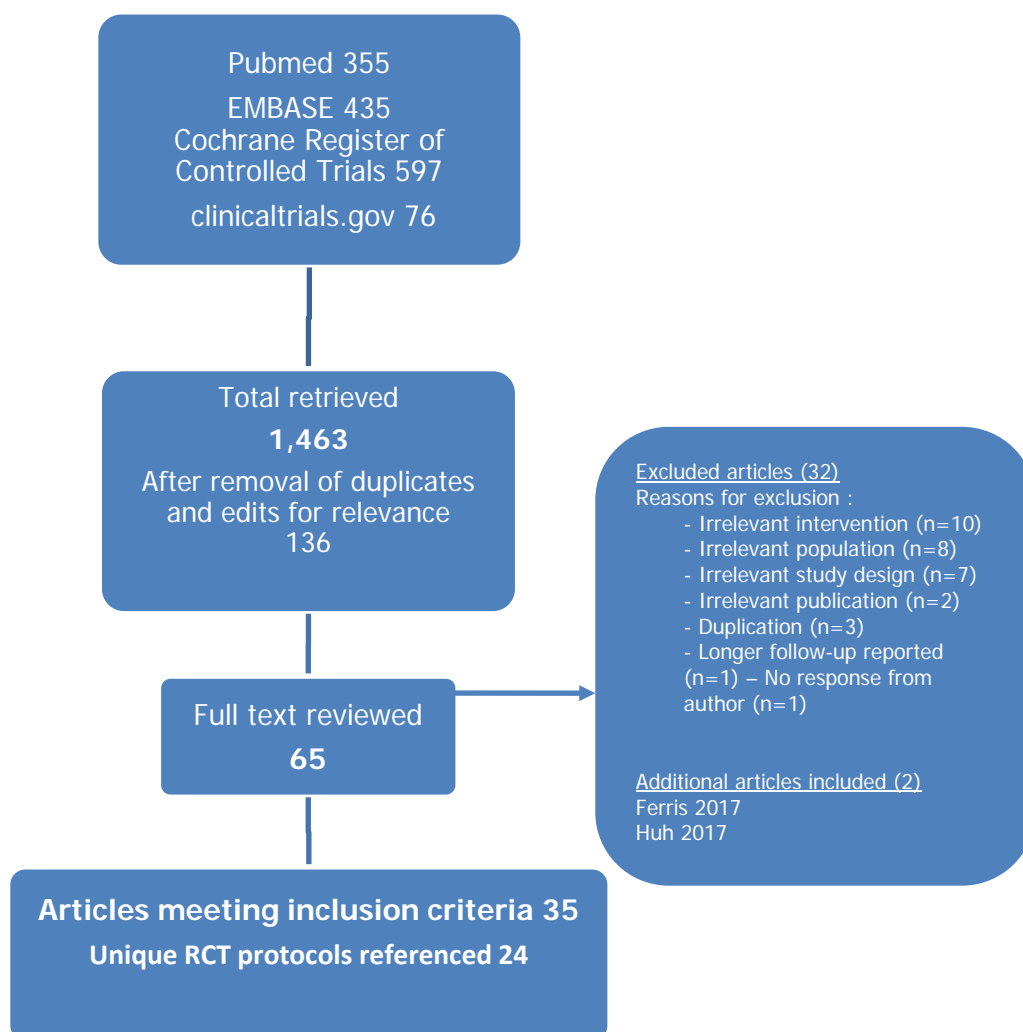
Pubmed 355
EMBASE 435
Cochrane Register of Controlled Trials 597
clinicaltrials.gov 76

Total retrieved
**1,463**
After removal of duplicates and edits for relevance
136

Excluded articles (32)
Reasons for exclusion :
- Irrelevant intervention (n=10)
- Irrelevant population (n=8)
- Irrelevant study design (n=7)
- Irrelevant publication (n=2)
- Duplication (n=3)
- Longer follow-up reported (n=1) – No response from author (n=1)

Additional articles included (2)
Ferris 2017
Huh 2017

Full text reviewed
**65**

**Articles meeting inclusion criteria 35**
**Unique RCT protocols referenced 24**